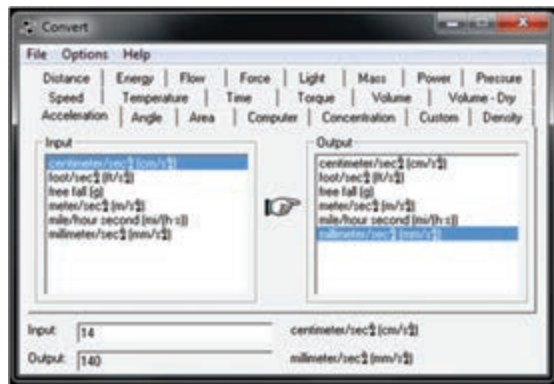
Convert

File Options Help

Distance | Energy | Flow | Force | Light | Mass | Power | Pressure
Speed | Temperature | Time | Torque | Volume | Volume - Dry
Acceleration | Angle | Area | Computer | Concentration | Custom | Density

Input
centimeter/sec$^2$ (cm/s$^2$)
foot/sec$^2$ (ft/s$^2$)
free fall (g)
meter/sec$^2$ (m/s$^2$)
mile/hour second (mi/(h·s))
millimeter/sec$^2$ (mm/s$^2$)

Output
centimeter/sec$^2$ (cm/s$^2$)
foot/sec$^2$ (ft/s$^2$)
free fall (g)
meter/sec$^2$ (m/s$^2$)
mile/hour second (mi/(h·s))
millimeter/sec$^2$ (mm/s$^2$)

Input: 14 centimeter/sec$^2$ (cm/s$^2$)
Output: 140 millimeter/sec$^2$ (mm/s$^2$)